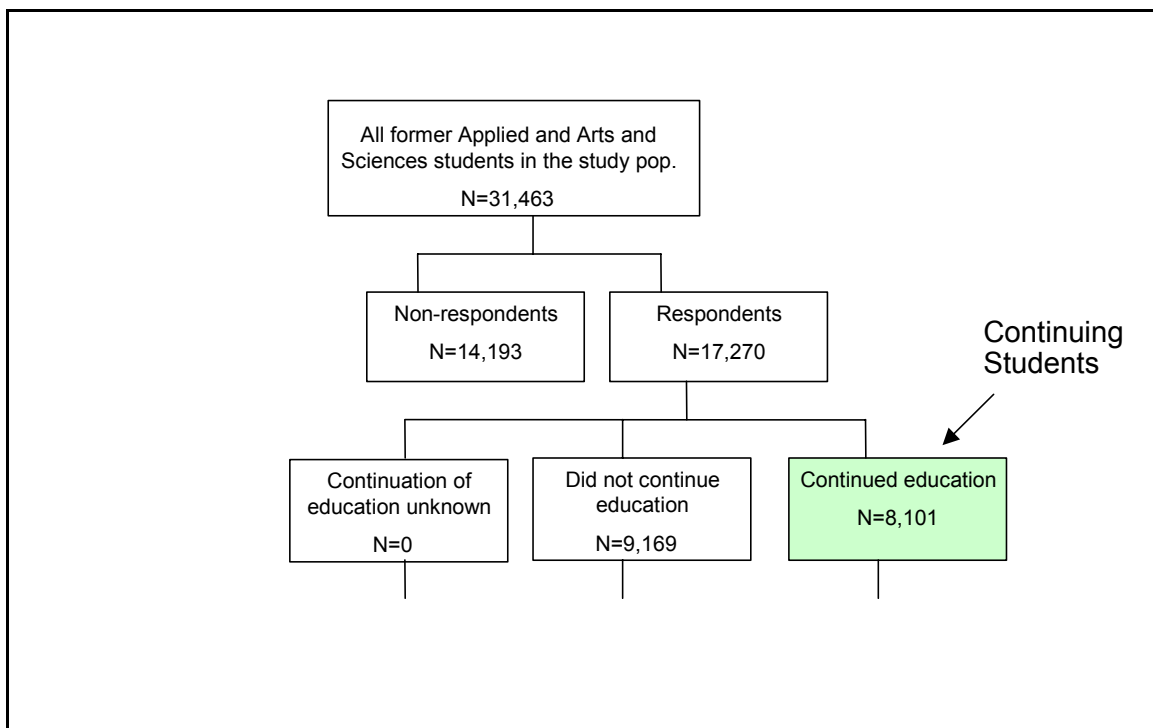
All former Applied and Arts and Sciences students in the study pop.
N=31,463

Non-respondents
N=14,193

Respondents
N=17,270

Continuing Students

Continuation of education unknown
N=0

Did not continue education
N=9,169

Continued education
N=8,101